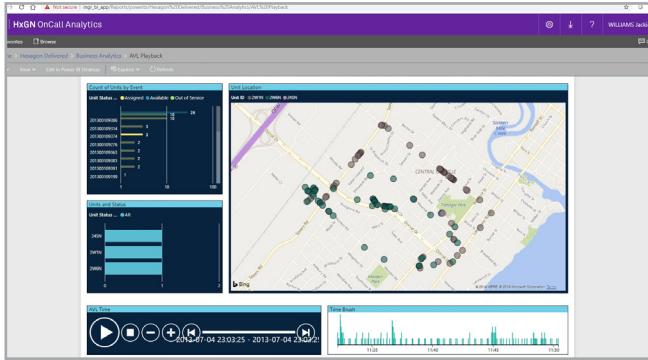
Not secure | mgr_bi_app/Reports/powerbi/Hexagon%20Delivered/Business%20Analytics/AVL%20Playback

HxGN OnCall Analytics

WILLIAMS Jacki

avorites Browse

Hexagon Delivered Business Analytics AVL Playback

View Edit in Power BI Desktop Explore Refresh

Count of Units by Event

Unit Status ● Assigned ● Available ● Out of Service

2013000906
2013000914
2013000074
2013000976
2013000983
2013000985
2013000991
2013000995

26
3
2
2
2
2
2
2

1 10 100

Units and Status

Unit Status ● AR

24SN
2WTN
2W6N

0 1 2

Unit Location

Unit ID ● 2WTN ● 2W6N ● 2RDN

CENTRAL

Bing

© 2018 HERE © 2018 Microsoft Corporation Terms

AVL Time

2013-07-04 23:03:25 - 2013-07-04 23:04:25

Time Brush

11:20 11:40 11:40 12:00